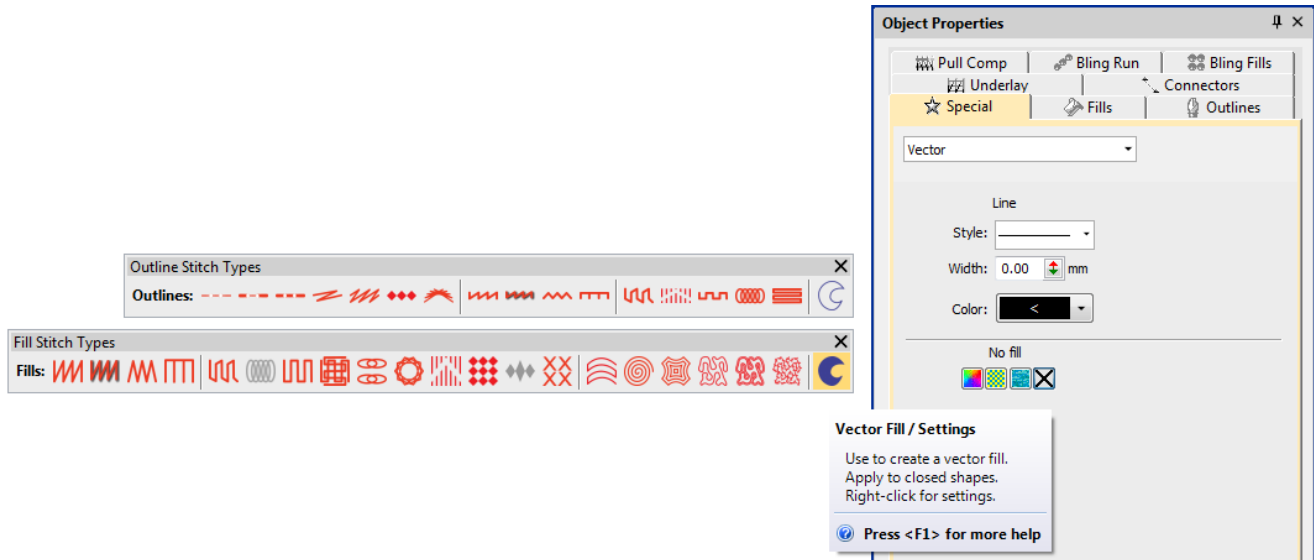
Object Properties

Pull Comp | Bling Run | Bling Fills
Underlay | Connectors
Special | Fills | Outlines

Vector

Line

Style:

Width: 0.00 mm

Color: <

No fill

Outline Stitch Types
Outlines:

Fill Stitch Types
Fills:

Vector Fill / Settings

Use to create a vector fill.
Apply to closed shapes.
Right-click for settings.

Press <F1> for more help